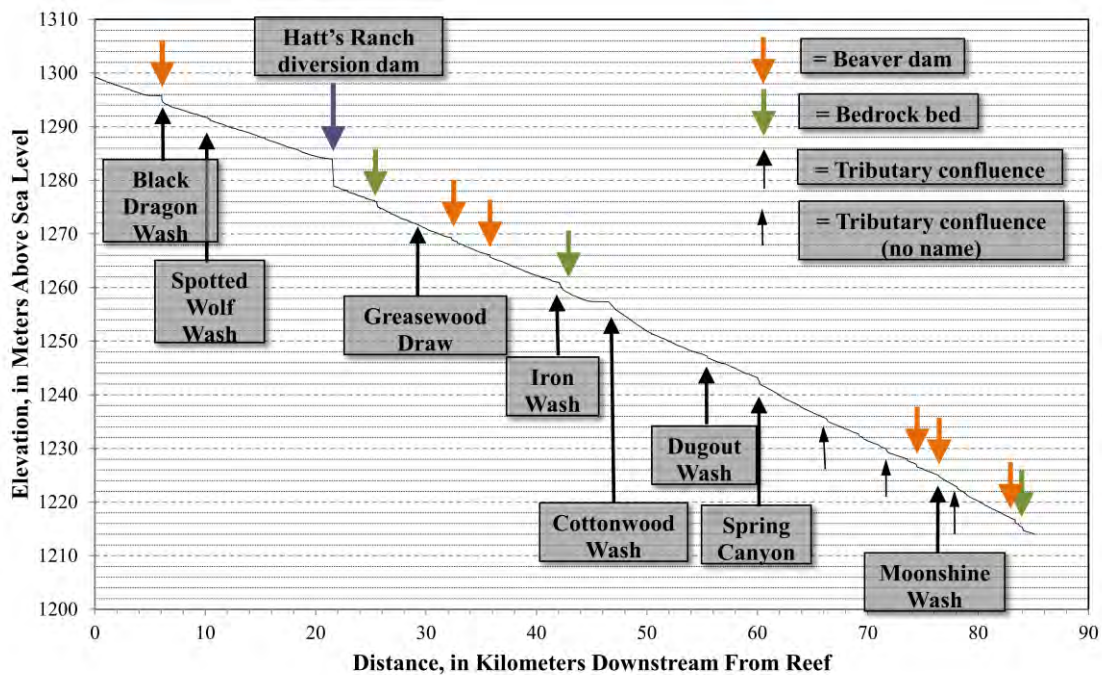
Elevation, in Meters Above Sea Level

1310
1300
1290
1280
1270
1260
1250
1240
1230
1220
1210
1200

Hatt's Ranch diversion dam

= Beaver dam
= Bedrock bed
= Tributary confluence
= Tributary confluence (no name)

Black Dragon Wash
Spotted Wolf Wash
Greasewood Draw
Iron Wash
Cottonwood Wash
Dugout Wash
Spring Canyon
Moonshine Wash

0 10 20 30 40 50 60 70 80 90

Distance, in Kilometers Downstream From Reef